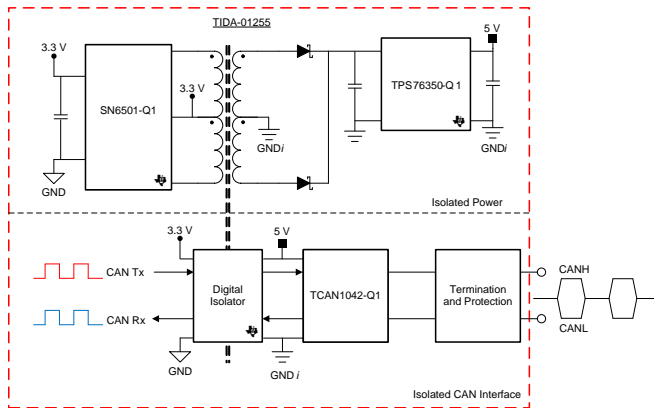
TIDA-01255

3.3 V

SN6501-Q1

3.3 V

GND

GND*i*

TPS76350-Q1

5 V

GND*i*

Isolated Power

3.3 V

5 V

CAN Tx

CAN Rx

Digital Isolator

TCAN1042-Q1

Termination and Protection

CANH

CANL

GND

GND *i*

Isolated CAN Interface